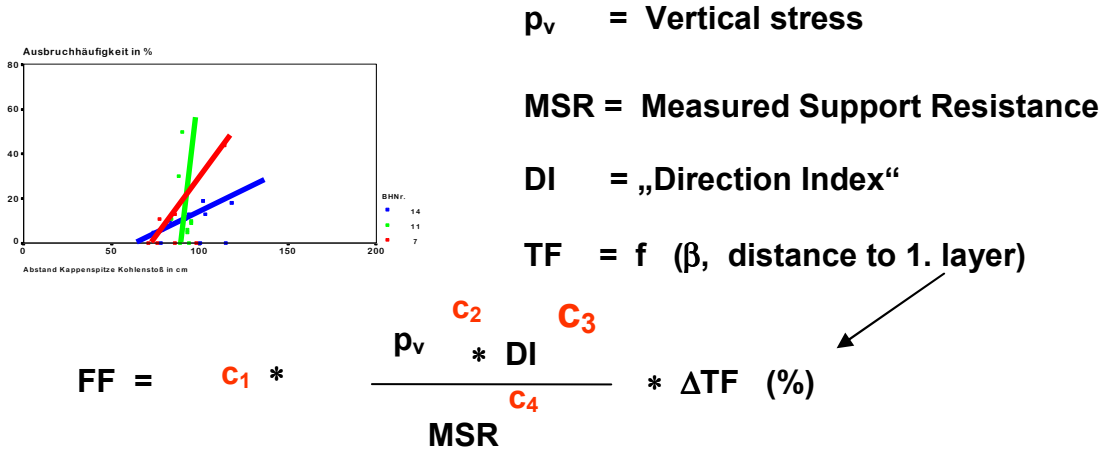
Ausbruchhäufigkeit in %

80

60

40

20

0

0 50 100 150 200

Abstand Kappenspitze Kohlenstoß in cm

BHNr.

14

11

7

$p_v$ = Vertical stress

MSR = Measured Support Resistance

DI = „Direction Index“

TF = f (β, distance to 1. layer)

$FF = c_1 * \frac{p_v^{c_2} * DI^{c_3}}{MSR^{c_4}} * \Delta TF$ (%)